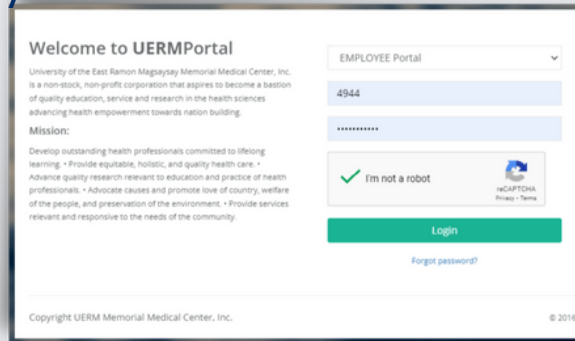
Welcome to UERMPortal

University of the East Ramon Magsaysay Memorial Medical Center, Inc. is a non-stock, non-profit corporation that aspires to become a bastion of quality education, service and research in the health sciences advancing health empowerment towards nation building.

Mission:

Develop outstanding health professionals committed to lifelong learning. • Provide equitable, holistic, and quality health care. • Advance quality research relevant to education and practice of health professionals. • Advocate causes and promote love of country, welfare of the people, and preservation of the environment. • Provide services relevant and responsive to the needs of the community.

EMPLOYEE Portal

4944

••••••••••••

I'm not a robot

reCAPTCHA
Privacy - Terms

Login

Forgot password?

Copyright UERM Memorial Medical Center, Inc.

© 2016